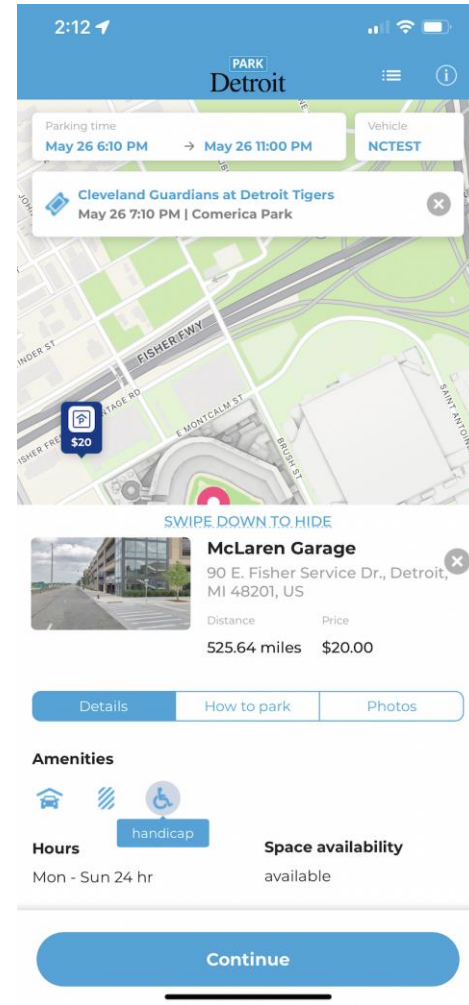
2:12

PARK
Detroit

Parking time
May 26 6:10 PM → May 26 11:00 PM

Vehicle
NCTEST

Cleveland Guardians at Detroit Tigers
May 26 7:10 PM | Comerica Park

FISHER FWY
INDER ST
TAGE RD
E MONTCALM ST
BRUSH ST
SAINT ANTOIN
SHER FREE
JOHN

$20

SWIPE DOWN TO HIDE

McLaren Garage
90 E. Fisher Service Dr., Detroit, MI 48201, US

Distance
525.64 miles

Price
$20.00

Details | How to park | Photos

Amenities

handicap

Hours
Mon - Sun 24 hr

Space availability
available

Continue